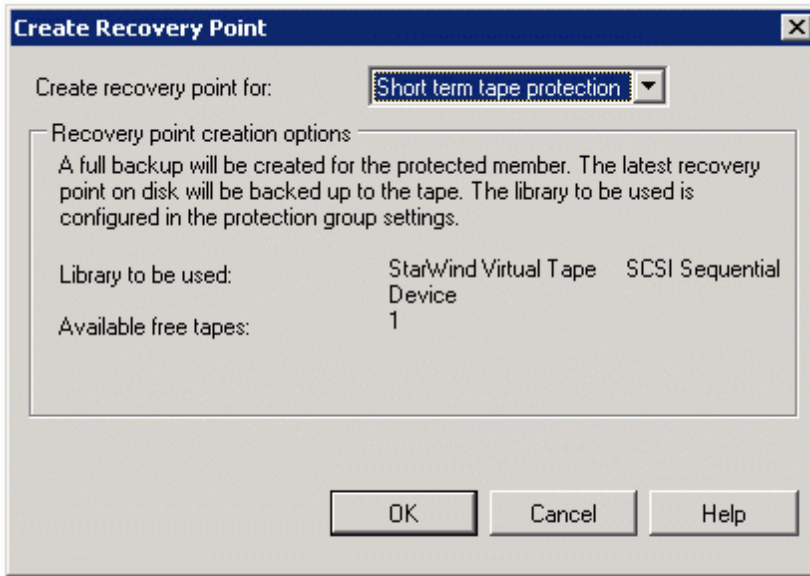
Create Recovery Point

Create recovery point for: Short term tape protection

Recovery point creation options

A full backup will be created for the protected member. The latest recovery point on disk will be backed up to the tape. The library to be used is configured in the protection group settings.

Library to be used: StarWind Virtual Tape SCSI Sequential Device

Available free tapes: 1

OK Cancel Help